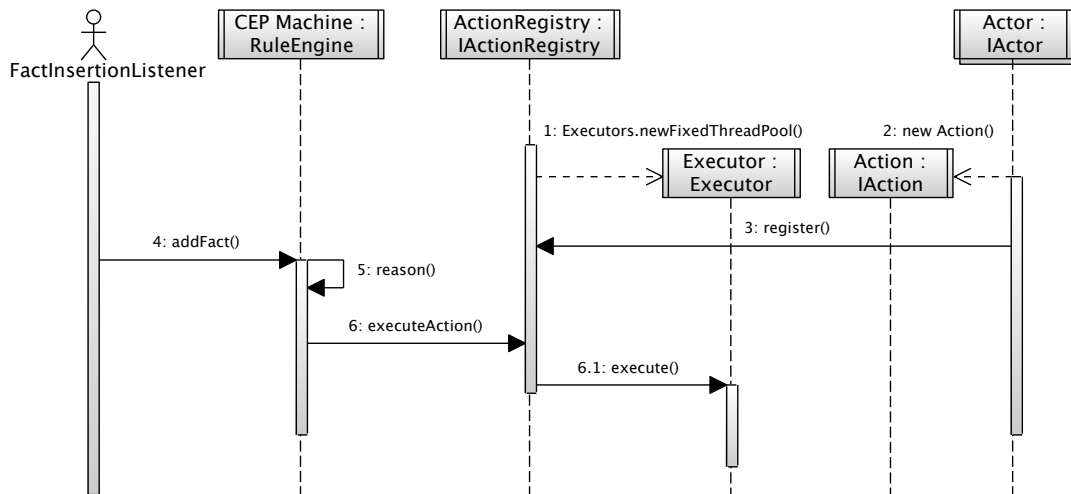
FactInsertionListener

CEP Machine : RuleEngine

ActionRegistry : IActionRegistry

Actor : IActor

1: Executors.newFixedThreadPool()

2: new Action()

Executor : Executor

Action : IAction

3: register()

4: addFact()

5: reason()

6: executeAction()

6.1: execute()